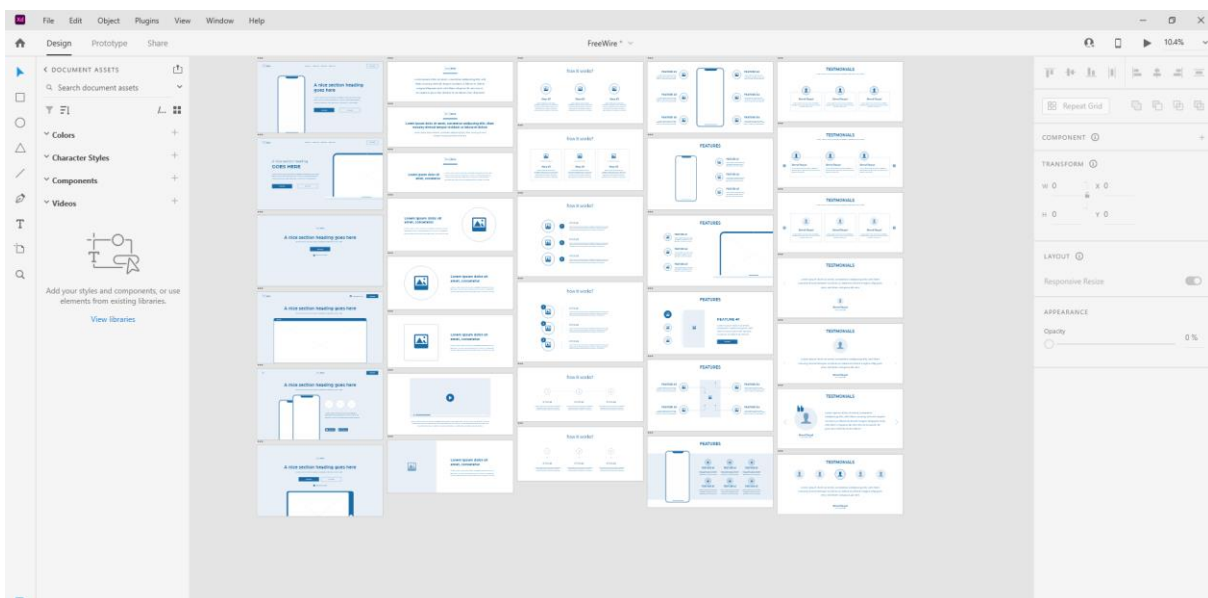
File Edit Object Plugins View Window Help

Design Prototype Share

FreeWire *

10.4%

< DOCUMENT ASSETS

Search document assets

Colors

Character Styles

Components

Videos

Add your styles and components, or use elements from existing libraries.

View libraries

A nice section heading goes here

GOES HERE

A nice section heading goes here

A nice section heading goes here

A nice section heading goes here

A nice section heading goes here

Lorem ipsum dolor sit amet, consetetur

Lorem ipsum dolor sit amet, consetetur

Lorem ipsum dolor sit amet, consetetur

Lorem ipsum dolor sit amet, consetetur

Lorem ipsum dolor sit amet, consetetur

How it works?

How it works?

How it works?

How it works?

How it works?

How it works?

FEATURES

FEATURES

FEATURES

FEATURES

FEATURES

FEATURES

TESTIMONIALS

TESTIMONIALS

TESTIMONIALS

TESTIMONIALS

TESTIMONIALS

TESTIMONIALS

TESTIMONIALS

Repeat Grid

COMPONENT

TRANSFORM

W 0

X 0

H 0

Y 0

LAYOUT

Responsive Resize

APPEARANCE

Opacity

0 %